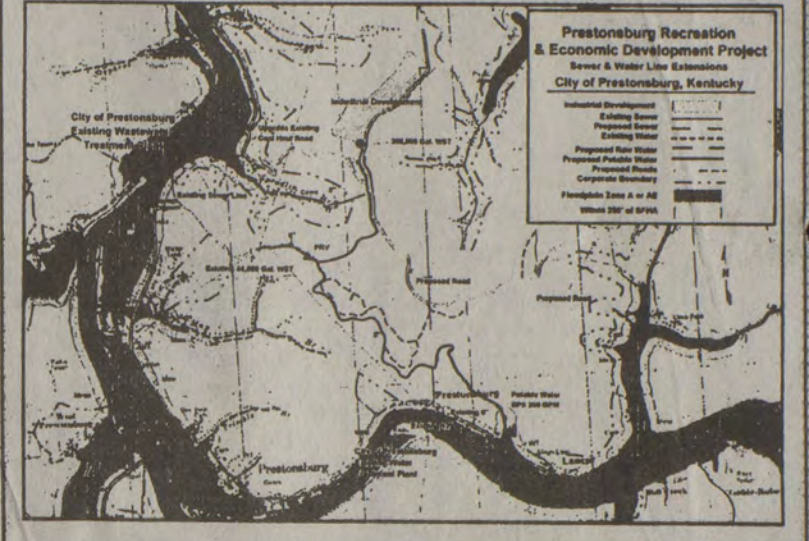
Prestonsburg Recreation & Economic Development Project
Sewer & Water Line Extensions
City of Prestonsburg, Kentucky

Industrial Development
Existing Sewer
Proposed Sewer
Existing Water
Proposed Raw Water
Proposed Potable Water
Proposed Roads
Corporate Boundary
Floodplain Zone A or AE
Within 250' of SFHA

City of Prestonsburg Existing Wastewater Treatment Plant

Industrial Development

300,000 Gal. WST

Existing 34,000 Gal. WST

Proposed Road

Proposed Road

Prestonsburg

Potable Water

Prestonsburg

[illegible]